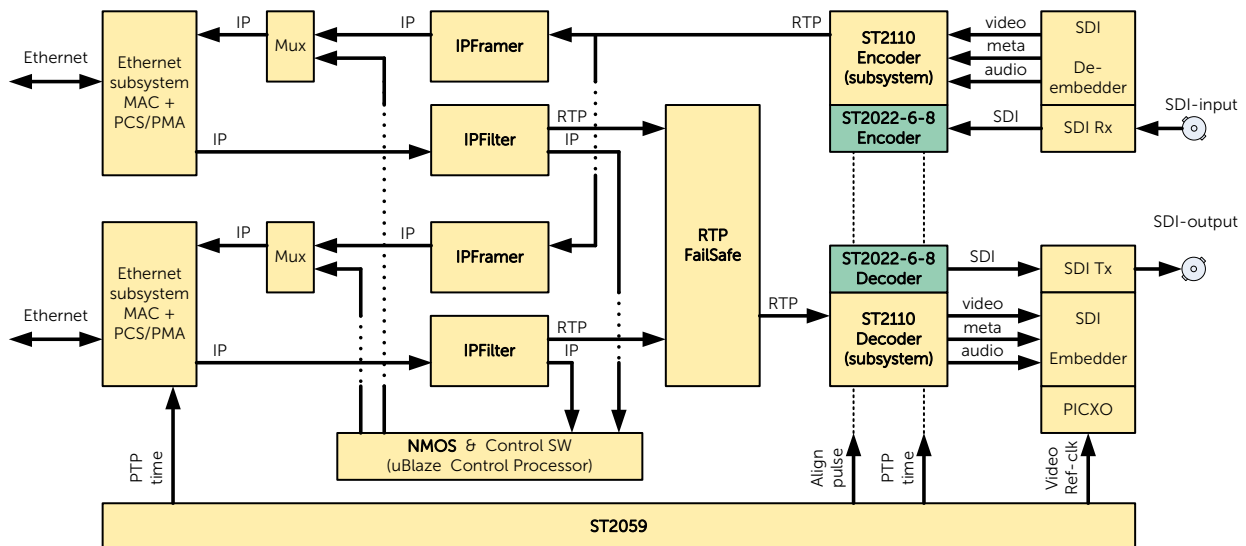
Ethernet

Ethernet subsystem MAC + PCS/PMA

IP

Mux

IP

IPFramer

RTP

ST2110 Encoder (subsystem)

video

meta

audio

SDI De-embedder

IP

IPFilter

RTP

IP

ST2022-6-8 Encoder

SDI

SDI Rx

SDI-input

RTP FailSafe

SDI-output

IP

Mux

IP

IPFramer

ST2022-6-8 Decoder

SDI

SDI Tx

Ethernet

Ethernet subsystem MAC + PCS/PMA

RTP

ST2110 Decoder (subsystem)

video

meta

audio

SDI Embedder

IP

IPFilter

RTP

IP

PICXO

NMOS & Control SW (uBlaze Control Processor)

PTP time

Align pulse

PTP time

Video Ref-clk

ST2059